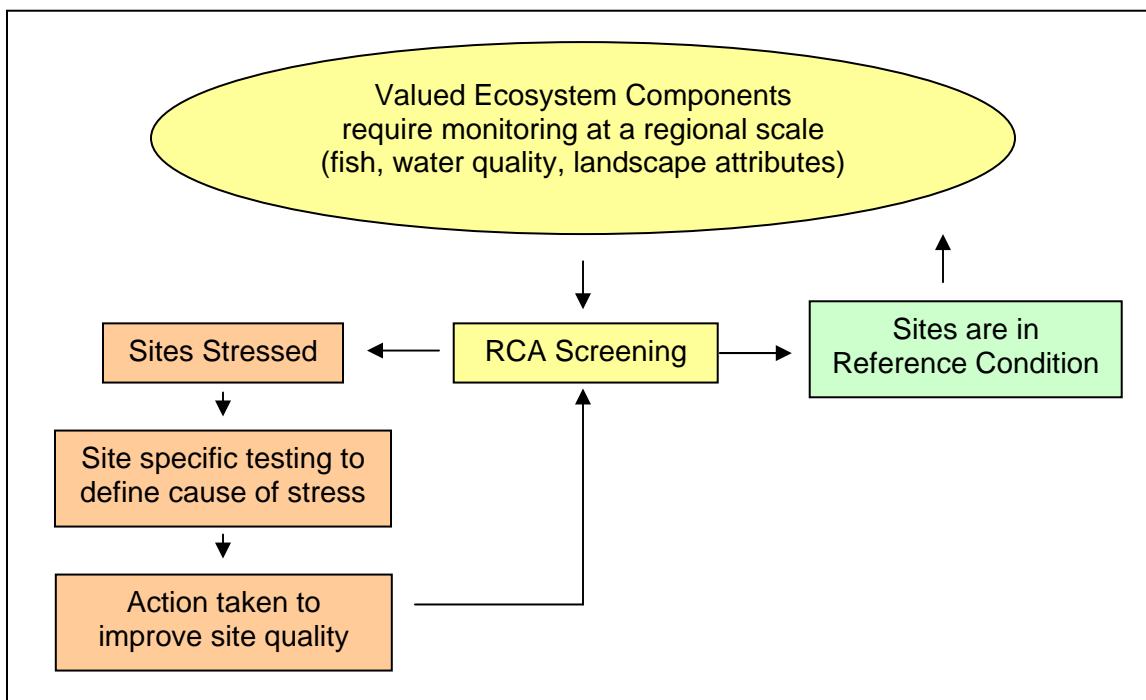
Valued Ecosystem Components require monitoring at a regional scale (fish, water quality, landscape attributes)

Sites Stressed

RCA Screening

Sites are in Reference Condition

Site specific testing to define cause of stress

Action taken to improve site quality